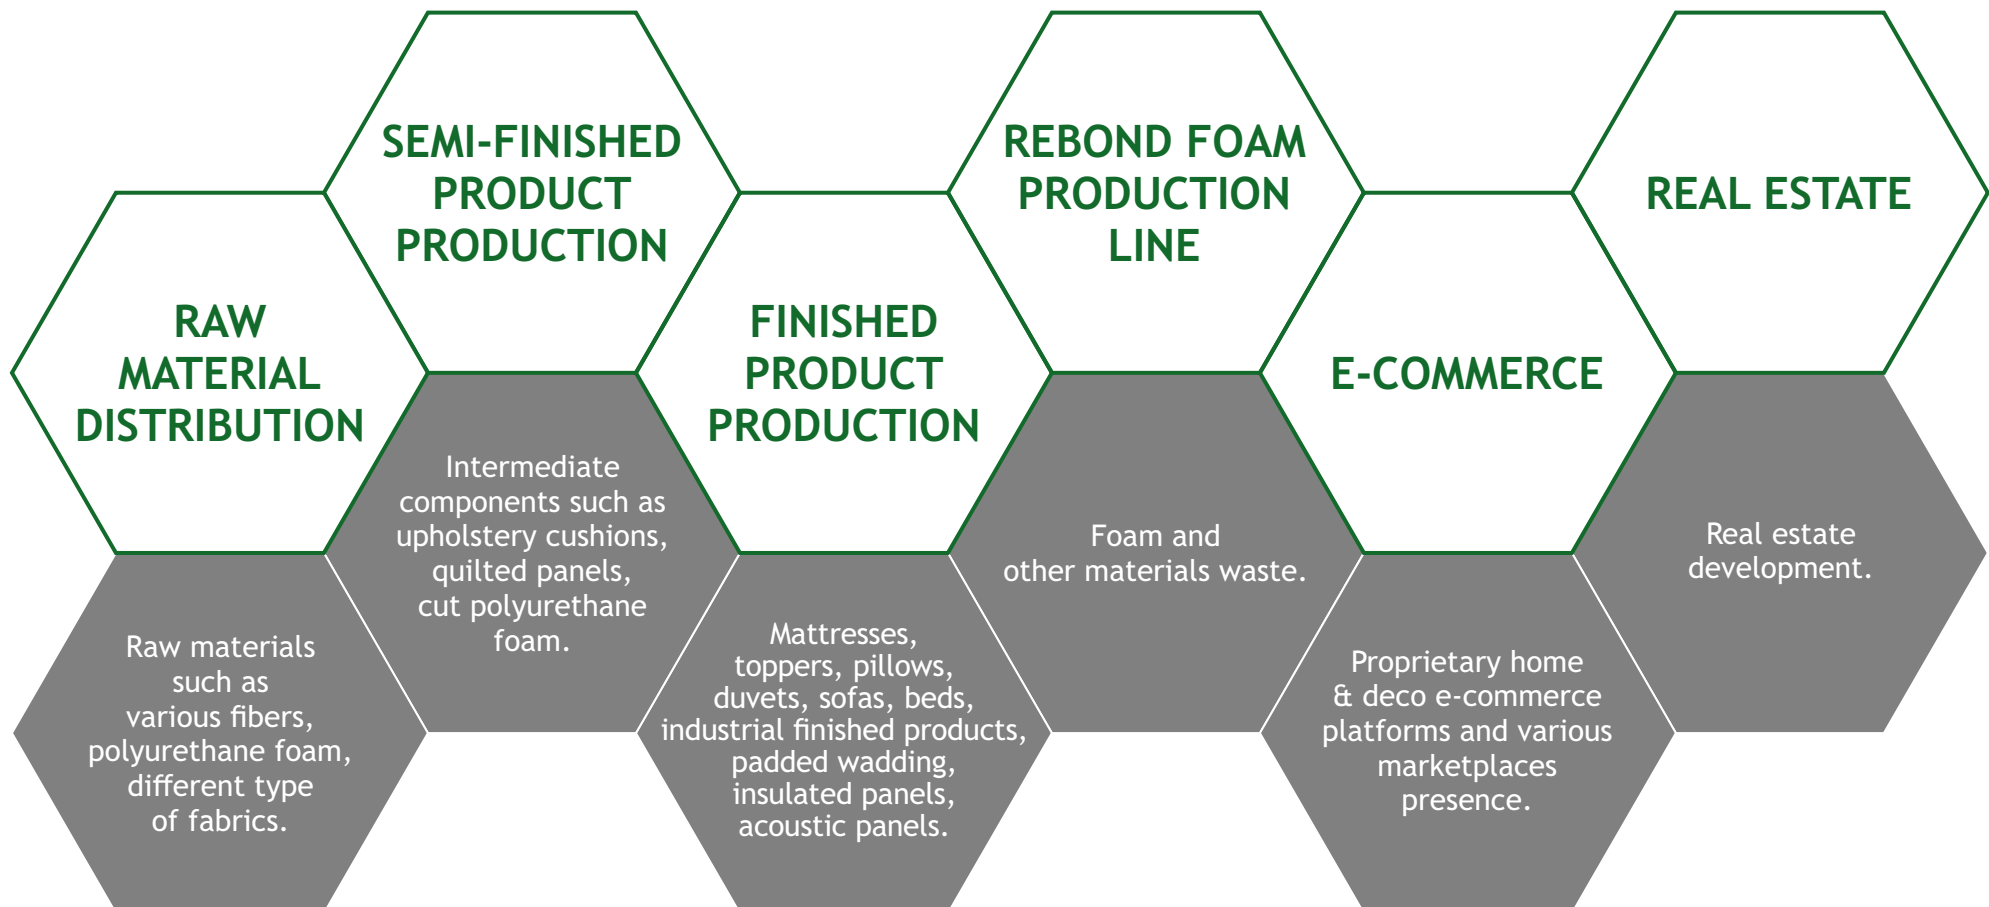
RAW MATERIAL DISTRIBUTION

Raw materials such as various fibers, polyurethane foam, different type of fabrics.

SEMI-FINISHED PRODUCT PRODUCTION

Intermediate components such as upholstery cushions, quilted panels, cut polyurethane foam.

FINISHED PRODUCT PRODUCTION

Mattresses, toppers, pillows, duvets, sofas, beds, industrial finished products, padded wadding, insulated panels, acoustic panels.

REBOND FOAM PRODUCTION LINE

Foam and other materials waste.

E-COMMERCE

Proprietary home & deco e-commerce platforms and various marketplaces presence.

REAL ESTATE

Real estate development.